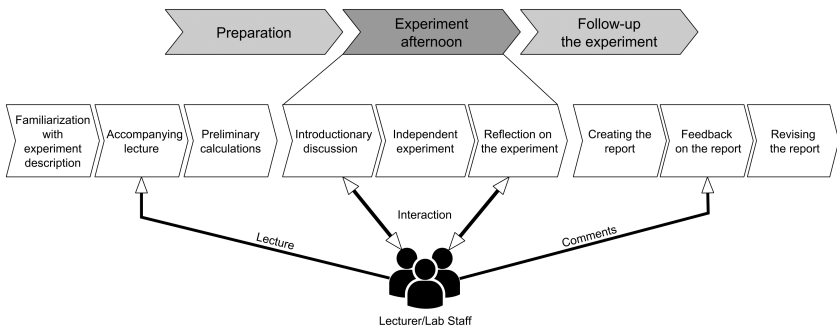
Preparation

Experiment afternoon

Follow-up the experiment

Familiarization with experiment description

Accompanying lecture

Preliminary calculations

Introductionary discussion

Independent experiment

Reflection on the experiment

Creating the report

Feedback on the report

Revising the report

Interaction

Lecture

Comments

Lecturer/Lab Staff